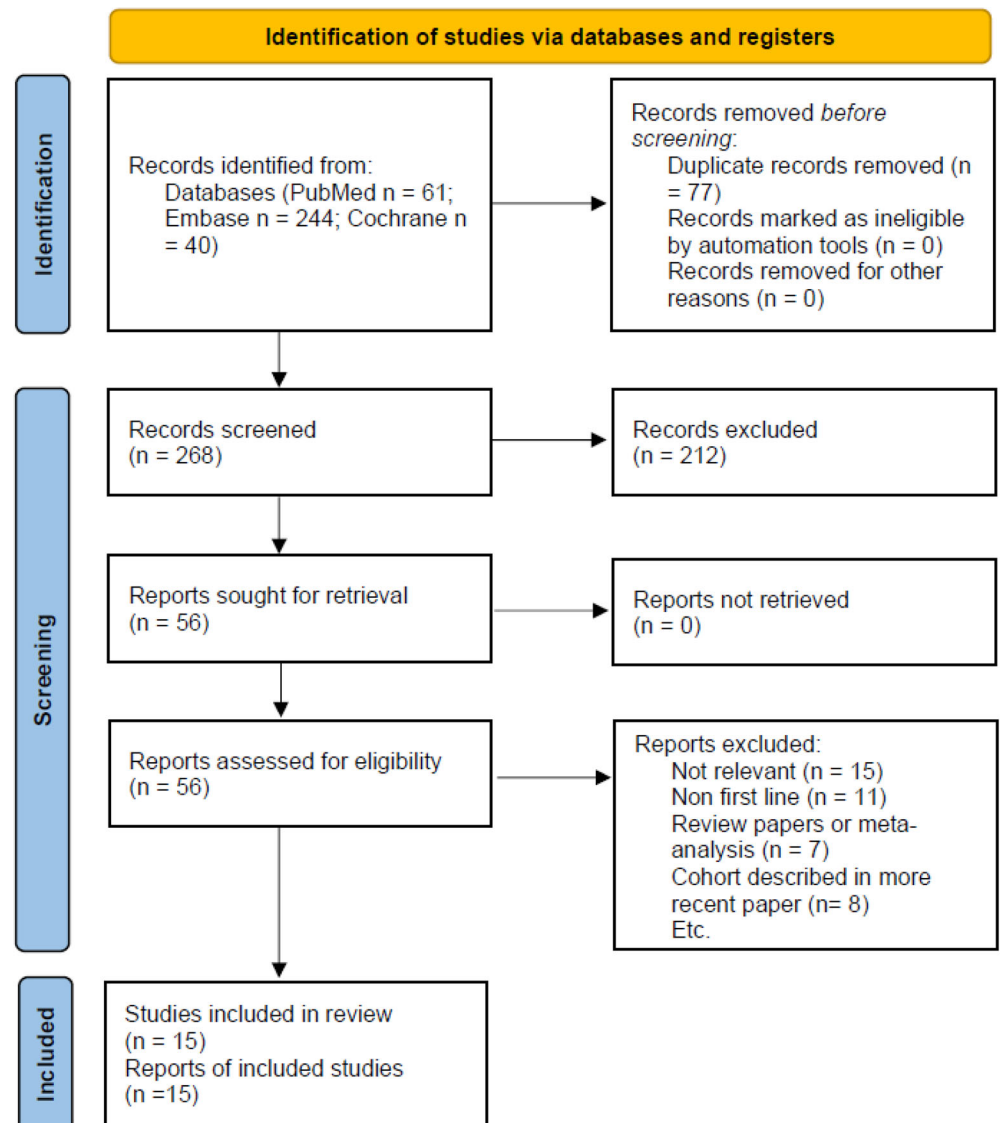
Identification of studies via databases and registers

Identification

Records identified from:
Databases (PubMed n = 61; Embase n = 244; Cochrane n = 40)

Records removed *before screening*:
Duplicate records removed (n = 77)
Records marked as ineligible by automation tools (n = 0)
Records removed for other reasons (n = 0)

Screening

Records screened
(n = 268)

Records excluded
(n = 212)

Reports sought for retrieval
(n = 56)

Reports not retrieved
(n = 0)

Reports assessed for eligibility
(n = 56)

Reports excluded:
Not relevant (n = 15)
Non first line (n = 11)
Review papers or meta-analysis (n = 7)
Cohort described in more recent paper (n= 8)
Etc.

Included

Studies included in review
(n = 15)
Reports of included studies
(n =15)